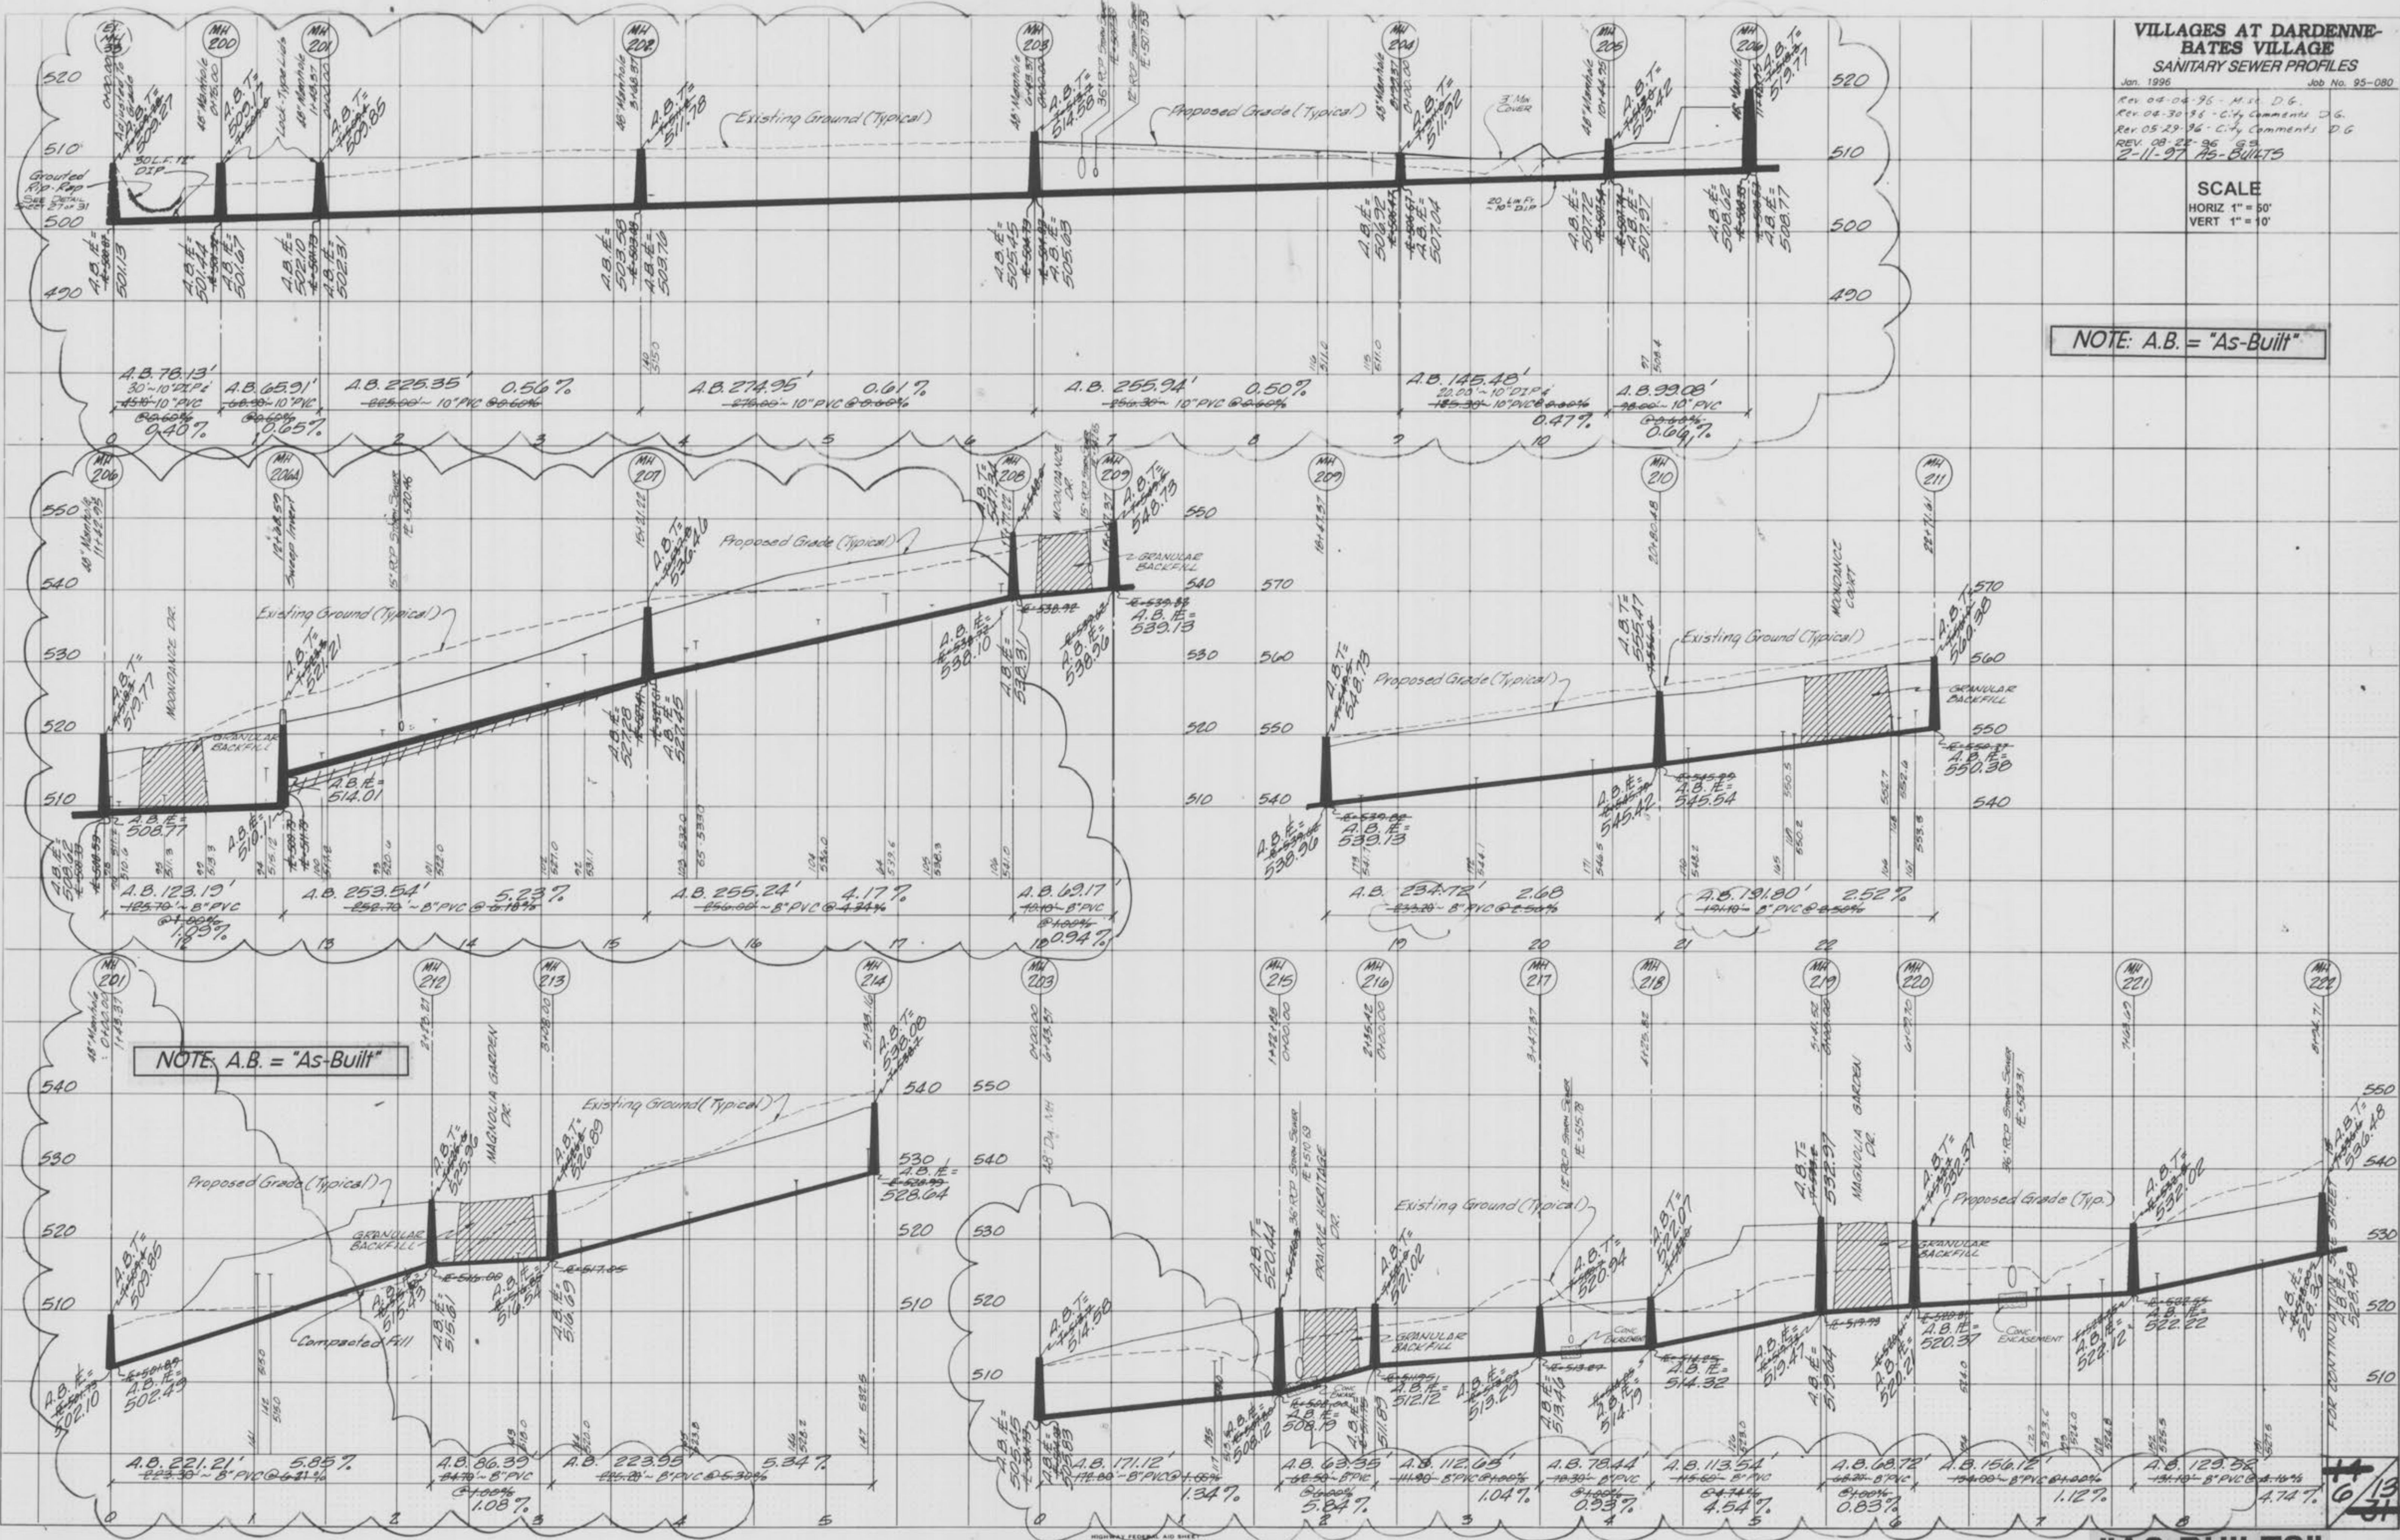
VILLAGES AT DARDENNE-BATES VILLAGE
SANITARY SEWER PROFILES
Jan. 1996
Job No. 95-080

Rev. 04-04-96 - Misc. D.G.
Rev. 04-30-96 - City Comments D.G.
Rev. 05-29-96 - City Comments D.G.
REV. 08-22-96 G.S.
2-11-97 AS-BUILTS

SCALE
HORIZ 1" = 50'
VERT 1" = 10'

NOTE: A.B. = "As-Built"

MH 200
MH 201
MH 202
MH 203
MH 204
MH 205
MH 206

520
510
500
490

Existing Ground (Typical)
Proposed Grade (Typical)

A.B.T.= 503.67
A.B.T.= 505.17
A.B.T.= 509.85
A.B.T.= 511.18
A.B.T.= 514.58
A.B.T.= 511.52
A.B.T.= 513.42
A.B.T.= 519.77

Grouted Rip-Rap
30 L.F. 12" DIP
48" Manhole
Lock-Type Lids
3' Min Cover
20 Lin Ft ~10" DIP

A.B. I.E.= 501.13
A.B. I.E.= 501.44
A.B. I.E.= 501.67
A.B. I.E.= 502.10
A.B. I.E.= 502.31
A.B. I.E.= 503.58
A.B. I.E.= 503.76
A.B. I.E.= 505.45
A.B. I.E.= 505.63
A.B. I.E.= 506.92
A.B. I.E.= 507.04
A.B. I.E.= 507.72
A.B. I.E.= 507.97
A.B. I.E.= 508.62
A.B. I.E.= 508.77

A.B. 76.13' 30'-10" DIP & 45'-10" PVC 0.40%
A.B. 65.91' ~10" PVC 0.65%
A.B. 225.35' ~10" PVC 0.56%
A.B. 274.95' ~10" PVC 0.61%
A.B. 255.94' 10" PVC 0.50%
A.B. 145.48' 20.00'-10" DIP & 10" PVC 0.47%
A.B. 99.08' 10" PVC 0.64%

0 1 2 3 4 5 6 7 8 9 10

MH 206
MH 206A
MH 207
MH 208
MH 209
MH 210
MH 211

550
540
530
520
510
570
560

MOONDANCE DR.
MOONDANCE COURT
Proposed Grade (Typical)
Existing Ground (Typical)
GRANULAR BACKFILL
15" RCP Storm Sewer
12" x 8" Sweep Insert

A.B.T.= 519.77
A.B.T.= 521.21
A.B.T.= 536.46
A.B.T.= 548.73
A.B.T.= 548.73
A.B.T.= 555.47
A.B.T.= 560.90

A.B. I.E.= 508.77
A.B. I.E.= 509.62
A.B. I.E.= 510.11
A.B. I.E.= 514.01
A.B. I.E.= 527.28
A.B. I.E.= 527.45
A.B. I.E.= 538.10
A.B. I.E.= 538.31
A.B. I.E.= 538.56
A.B. I.E.= 539.13
A.B. I.E.= 538.90
A.B. I.E.= 539.13
A.B. I.E.= 545.42
A.B. I.E.= 545.54
A.B. I.E.= 550.38

A.B. 123.19' ~8" PVC 1.09%
A.B. 253.54' ~8" PVC 5.23%
A.B. 255.24' ~8" PVC 4.17%
A.B. 62.17' 8" PVC 0.94%
A.B. 234.72' 8" PVC 2.68
A.B. 191.80' 8" PVC 2.52%

12 13 14 15 16 17 18 19 20 21 22

MH 201
MH 212
MH 213
MH 214
MH 203
MH 215
MH 216
MH 217
MH 218
MH 219
MH 220
MH 221
MH 222

NOTE: A.B. = "As-Built"

MAGNOLIA GARDEN DR.
PRAIRIE HERITAGE DR.
Existing Ground (Typical)
Proposed Grade (Typical)
Proposed Grade (Typ.)
GRANULAR BACKFILL
Compacted Fill
CONC ENCASEMENT
FOR CONTINUATION SEE SHEET

540
530
520
510
550

A.B.T.= 509.85
A.B.T.= 525.96
A.B.T.= 526.89
A.B.T.= 538.08
A.B.T.= 514.58
A.B.T.= 520.44
A.B.T.= 521.02
A.B.T.= 520.94
A.B.T.= 522.07
A.B.T.= 532.97
A.B.T.= 530.37
A.B.T.= 532.02
A.B.T.= 536.48

A.B. I.E.= 502.10
A.B. I.E.= 502.43
A.B. I.E.= 515.43
A.B. I.E.= 515.61
A.B. I.E.= 516.54
A.B. I.E.= 516.69
A.B. I.E.= 528.64
A.B. I.E.= 505.45
A.B. I.E.= 505.83
A.B. I.E.= 508.12
A.B. I.E.= 508.15
A.B. I.E.= 511.89
A.B. I.E.= 512.12
A.B. I.E.= 513.29
A.B. I.E.= 513.46
A.B. I.E.= 514.19
A.B. I.E.= 514.32
A.B. I.E.= 519.47
A.B. I.E.= 519.64
A.B. I.E.= 520.21
A.B. I.E.= 520.37
A.B. I.E.= 522.12
A.B. I.E.= 522.22
A.B. I.E.= 528.36
A.B. I.E.= 528.40

A.B. 221.21' ~8" PVC 5.85%
A.B. 86.39' ~8" PVC 1.08%
A.B. 223.93' ~8" PVC 5.34%
A.B. 171.12' ~8" PVC 1.34%
A.B. 63.35' 8" PVC 5.84%
A.B. 112.63' 8" PVC 1.04%
A.B. 78.44' 8" PVC 0.93%
A.B. 113.54' 8" PVC 4.54%
A.B. 68.72' 8" PVC 0.83%
A.B. 156.12' 8" PVC 1.12%
A.B. 129.32' 8" PVC 4.74%

0 1 2 3 4 5 6 7 8

6/13